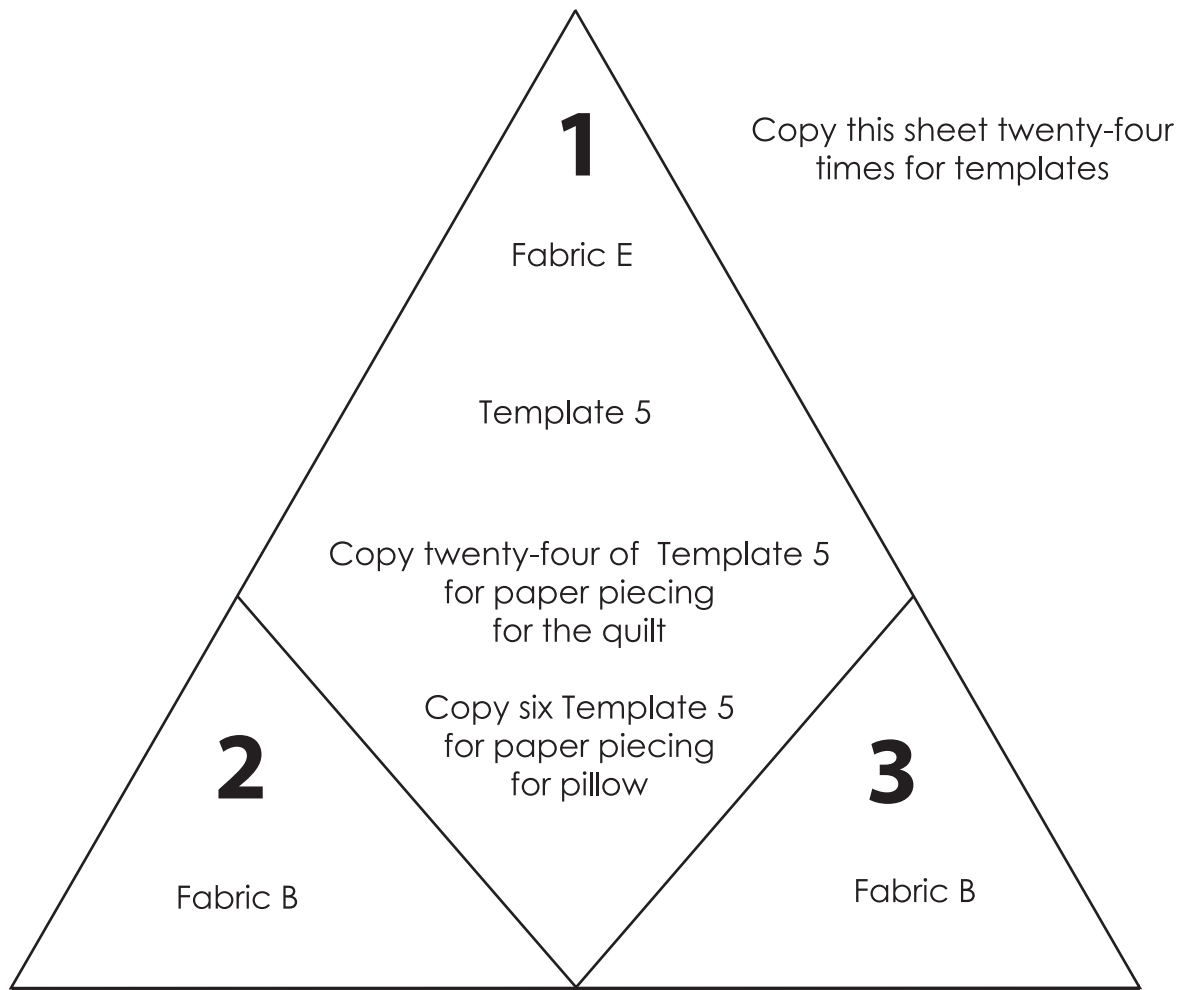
1

Copy this sheet twenty-four times for templates

Fabric E

Template 5

Copy twenty-four of Template 5 for paper piecing for the quilt

Copy six Template 5 for paper piecing for pillow

2

Fabric B

3

Fabric B